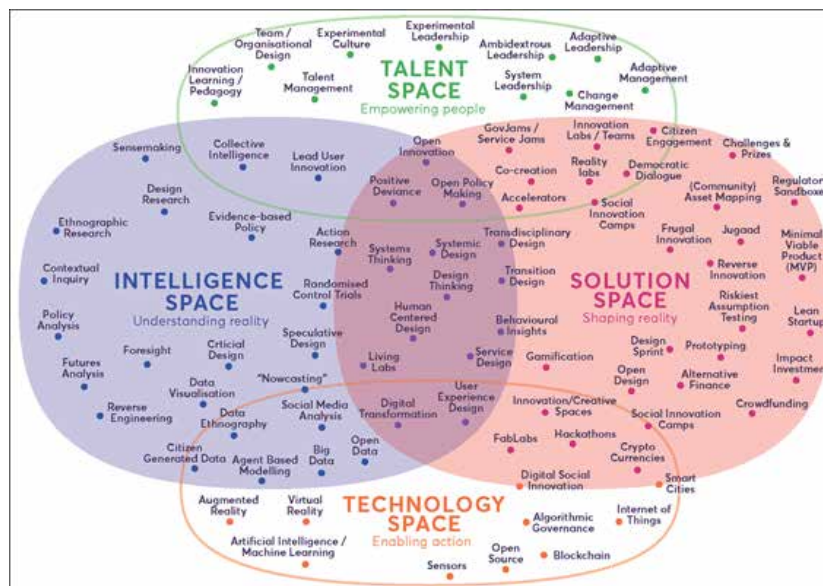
Team / Organisational Design
Experimental Culture
Experimental Leadership
Ambidextrous Leadership
Adaptive Leadership
Adaptive Management
Innovation Learning / Pedagogy
Talent Management
TALENT SPACE
Empowering people
System Leadership
Change Management

Sensemaking
Collective Intelligence
Lead User Innovation
Open Innovation
GovJams / Service Jams
Innovation Labs / Teams
Citizen Engagement
Challenges & Prizes
Design Research
Positive Deviance
Open Policy Making
Co-creation
Reality labs
Democratic Dialogue
Regulator Sandboxe
Ethnographic Research
Evidence-based Policy
Accelerators
Social Innovation Camps
(Community) Asset Mapping
Action Research
Transdisciplinary Design
Frugal Innovation
Jugaad
Minimal Viable Product (MVP)
Contextual Inquiry
Systems Thinking
Systemic Design
INTELLIGENCE SPACE
Understanding reality
Randomised Control Trials
Design Thinking
Transition Design
SOLUTION SPACE
Shaping reality
Reverse Innovation
Riskiest Assumption Testing
Policy Analysis
Human Centered Design
Lean Startup
Speculative Design
Behavioural Insights
Futures Analysis
Foresight
Crticial Design
Living Labs
Service Design
Gamification
Design Sprint
Prototyping
Impact Investme
"Nowcasting"
Open Design
Alternative Finance
Data Visualisation
Social Media Analysis
Digital Transformation
User Experience Design
Reverse Engineering
Data Ethnography
Innovation/Creative Spaces
Social Innovation Camps
Crowdfunding
Citizen Generated Data
Agent Based Modelling
Big Data
Open Data
FabLabs
Hackathons
Crypto Currencies
Digital Social Innovation
Smart Cities
Augmented Reality
Virtual Reality
TECHNOLOGY SPACE
Enabling action
Algorithmic Governance
Internet of Things
Artificial Intelligence / Machine Learning
Open Source
Blockchain
Sensors